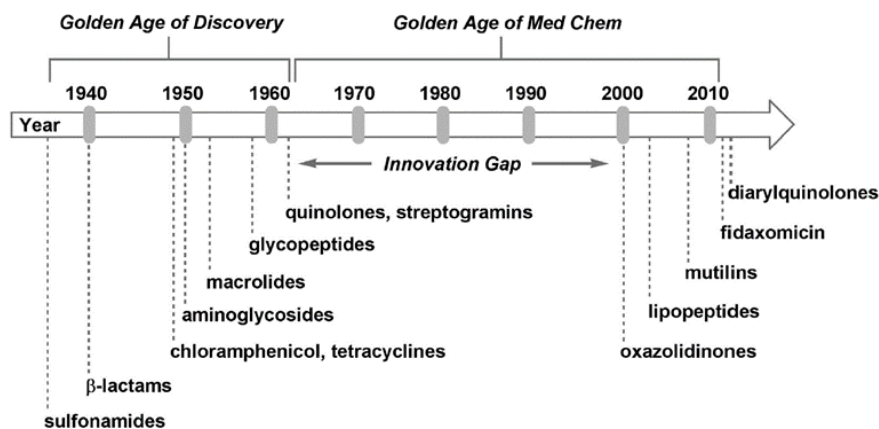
Golden Age of Discovery

Golden Age of Med Chem

Year

1940

1950

1960

1970

1980

1990

2000

2010

Innovation Gap

diarylquinolones

fidaxomicin

quinolones, streptogramins

glycopeptides

mutilins

macrolides

lipopeptides

aminoglycosides

chloramphenicol, tetracyclines

oxazolidinones

β-lactams

sulfonamides